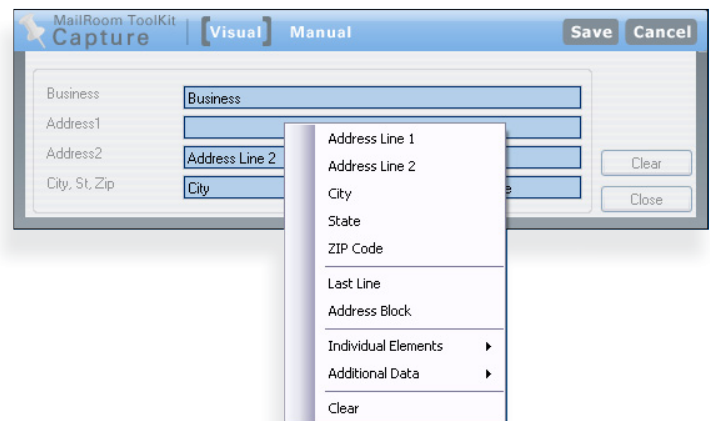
MailRoom ToolKit
Capture

Visual

Manual

Save

Cancel

Business

Business

Address1

Address2

Address Line 2

City, St, Zip

City

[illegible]e

Clear

Close

Address Line 1
Address Line 2
City
State
ZIP Code
Last Line
Address Block
Individual Elements
Additional Data
Clear